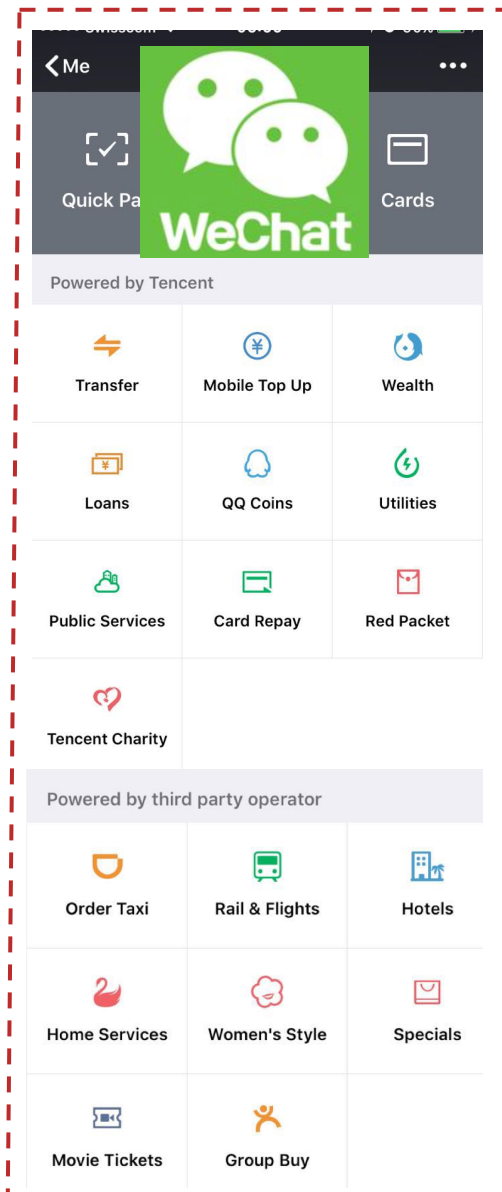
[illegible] Swisscom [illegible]

Me

Quick Pa

WeChat

Cards

Powered by Tencent

Transfer

Mobile Top Up

Wealth

Loans

QQ Coins

Utilities

Public Services

Card Repay

Red Packet

Tencent Charity

Powered by third party operator

Order Taxi

Rail & Flights

Hotels

Home Services

Women's Style

Specials

Movie Tickets

Group Buy